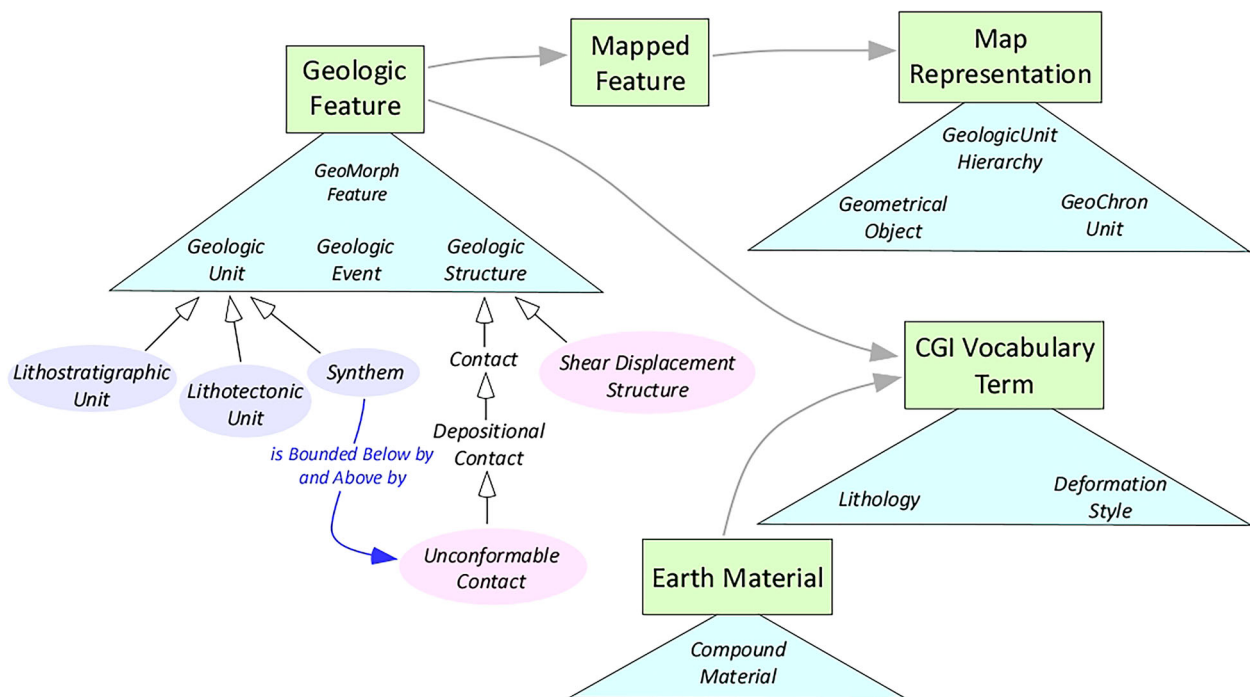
Geologic Feature

Mapped Feature

Map Representation

GeologicUnit Hierarchy

Geometrical Object

GeoChron Unit

GeoMorph Feature

Geologic Unit

Geologic Event

Geologic Structure

Lithostratigraphic Unit

Lithotectonic Unit

Synthem

Contact

Shear Displacement Structure

CGI Vocabulary Term

is Bounded Below by and Above by

Depositional Contact

Lithology

Deformation Style

Unconformable Contact

Earth Material

Compound Material